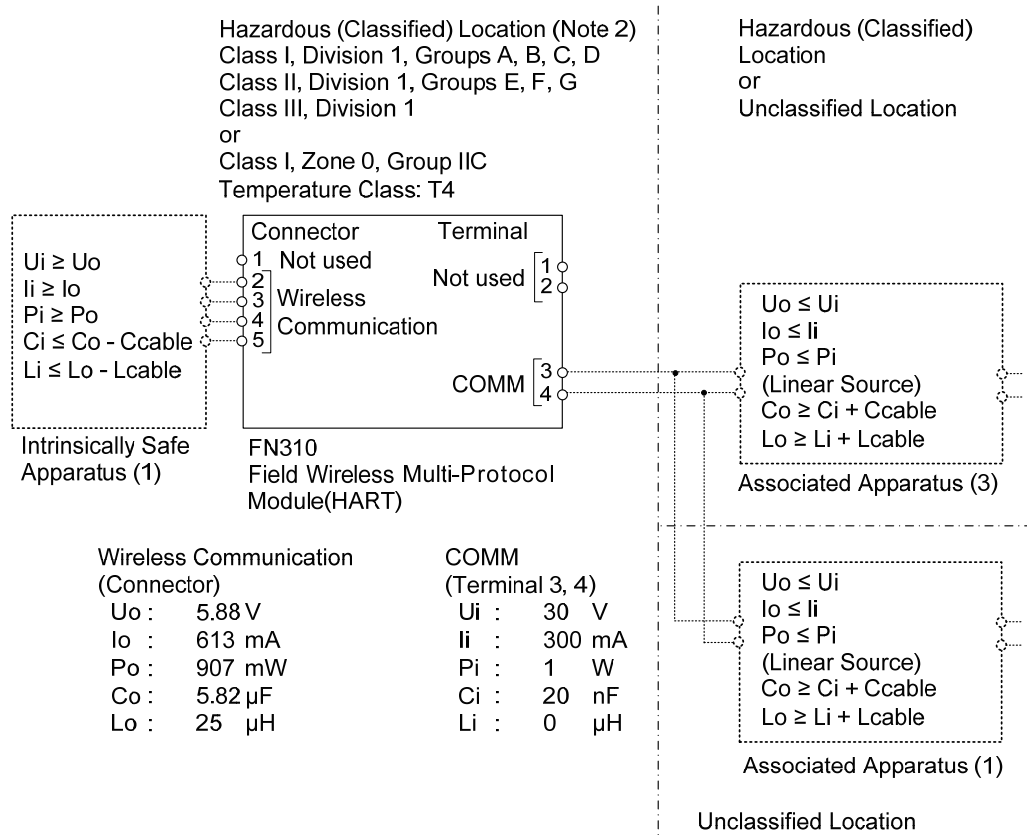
Hazardous (Classified) Location (Note 2)
Class I, Division 1, Groups A, B, C, D
Class II, Division 1, Groups E, F, G
Class III, Division 1
or
Class I, Zone 0, Group IIC
Temperature Class: T4

Hazardous (Classified) Location
or
Unclassified Location

Ui ≥ Uo
Ii ≥ Io
Pi ≥ Po
Ci ≤ Co - Ccable
Li ≤ Lo - Lcable

Intrinsically Safe Apparatus (1)

Connector
1 Not used
2
3 Wireless
4 Communication
5

Terminal
Not used 1
2

COMM 3
4

FN310
Field Wireless Multi-Protocol Module(HART)

Uo ≤ Ui
Io ≤ Ii
Po ≤ Pi
(Linear Source)
Co ≥ Ci + Ccable
Lo ≥ Li + Lcable

Associated Apparatus (3)

Uo ≤ Ui
Io ≤ Ii
Po ≤ Pi
(Linear Source)
Co ≥ Ci + Ccable
Lo ≥ Li + Lcable

Associated Apparatus (1)

Wireless Communication
(Connector)
Uo : 5.88 V
Io : 613 mA
Po : 907 mW
Co : 5.82 µF
Lo : 25 µH

COMM
(Terminal 3, 4)
Ui : 30 V
Ii : 300 mA
Pi : 1 W
Ci : 20 nF
Li : 0 µH

Unclassified Location